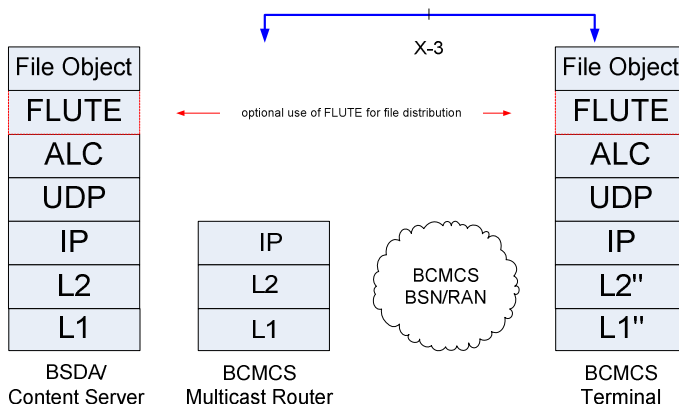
X-3

File Object
FLUTE
ALC
UDP
IP
L2
L1

BSDA/
Content Server

optional use of FLUTE for file distribution

IP
L2
L1

BCMCS
Multicast Router

BCMCS
BSN/RAN

File Object
FLUTE
ALC
UDP
IP
L2''
L1''

BCMCS
Terminal